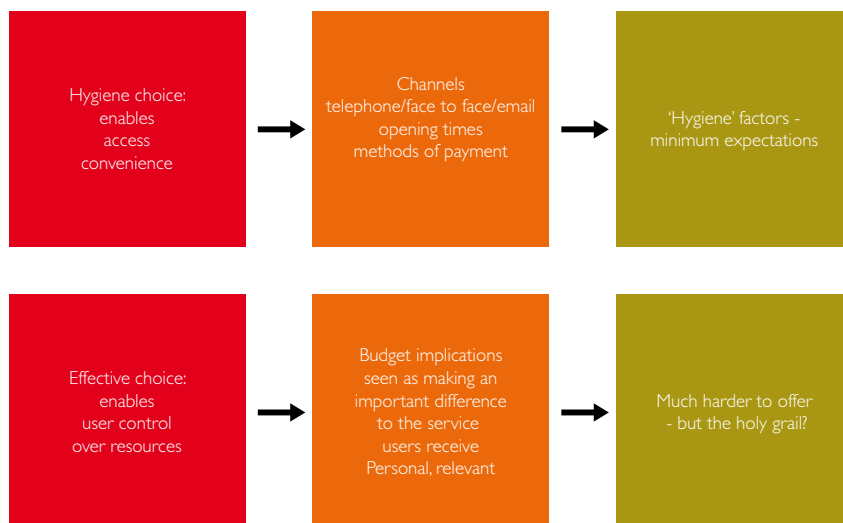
Hygiene choice:
enables
access
convenience

Channels
telephone/face to face/email
opening times
methods of payment

'Hygiene' factors - minimum expectations

Effective choice:
enables
user control
over resources

Budget implications
seen as making an
important difference
to the service
users receive
Personal, relevant

Much harder to offer
- but the holy grail?